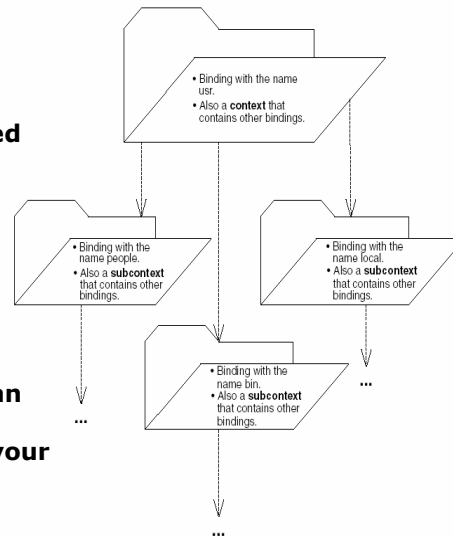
ed

an

your

• Binding with the name usr.
• Also a **context** that contains other bindings.

• Binding with the name people.
• Also a **subcontext** that contains other bindings.

...

• Binding with the name local.
• Also a **subcontext** that contains other bindings.

...

• Binding with the name bin.
• Also a **subcontext** that contains other bindings.

...